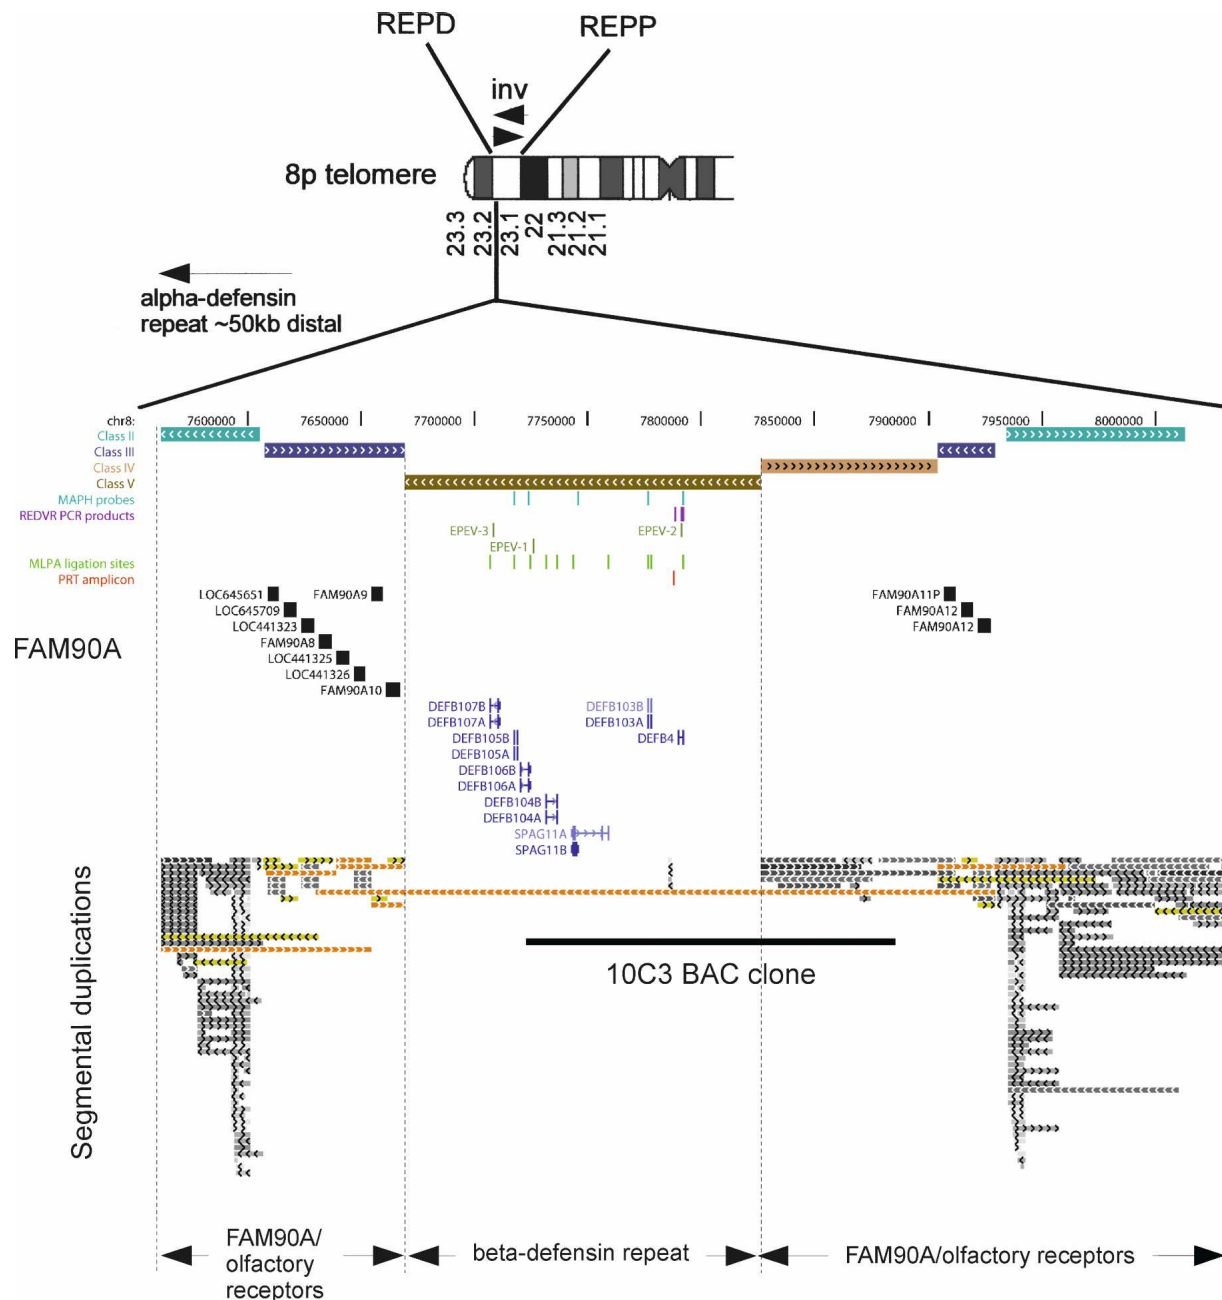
REPD

REPP

inv

8p telomere

23.3 23.2 23.1 22 21.3 21.2 21.1

alpha-defensin repeat ~50kb distal

chr8: 7600000 7650000 7700000 7750000 7800000 7850000 7900000 7950000 8000000

Class II
Class III
Class IV
Class V
MAPH probes
REDVR PCR products
MLPA ligation sites
PRT amplicon

EPEV-3
EPEV-2
EPEV-1

LOC645651
FAM90A9
LOC645709
LOC441323
FAM90A8
LOC441325
LOC441326
FAM90A10

FAM90A11P
FAM90A12
FAM90A12

FAM90A

DEFB107B
DEFB107A
DEFB105B
DEFB105A
DEFB106B
DEFB106A
DEFB104B
DEFB104A
SPAG11A
SPAG11B

DEFB103B
DEFB103A
DEFB4

Segmental duplications

10C3 BAC clone

FAM90A/ olfactory receptors

beta-defensin repeat

FAM90A/olfactory receptors